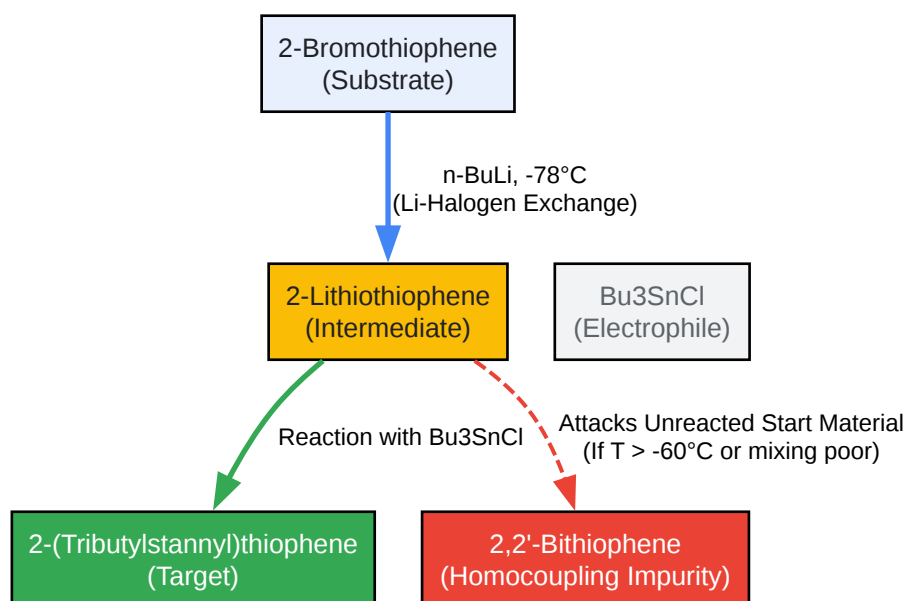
2-Bromothiophene
(Substrate)

n-BuLi, -78°C
(Li-Halogen Exchange)

2-Lithiothiophene
(Intermediate)

Bu3SnCl
(Electrophile)

Reaction with Bu3SnCl

Attacks Unreacted Start Material
(If T > -60°C or mixing poor)

2-(Tributylstannyl)thiophene
(Target)

2,2'-Bithiophene
(Homocoupling Impurity)